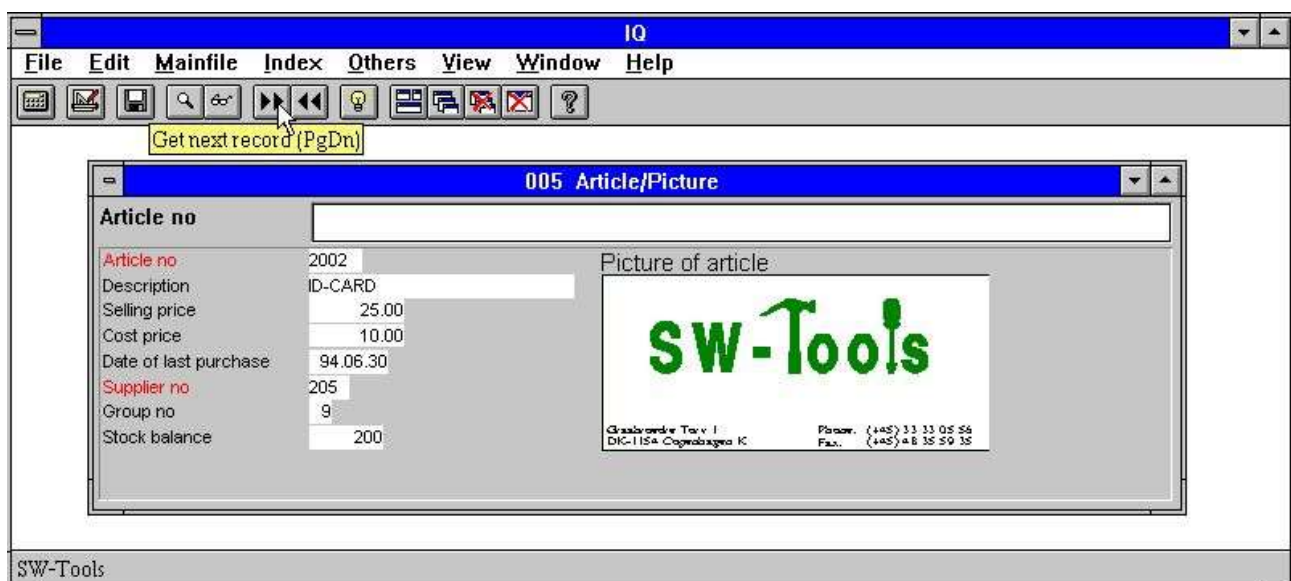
IQ

File Edit Mainfile Index Others View Window Help

Get next record (PgDn)

005 Article/Picture

Article no

Article no 2002
Description ID-CARD
Selling price 25.00
Cost price 10.00
Date of last purchase 94.06.30
Supplier no 205
Group no 9
Stock balance 200

Picture of article

SW-Tools

Graabrødre Torv 1
DK-1154 Copenhagen K

Phone. (+45) 33 33 05 56
Fax. (+45) 48 35 59 35

SW-Tools